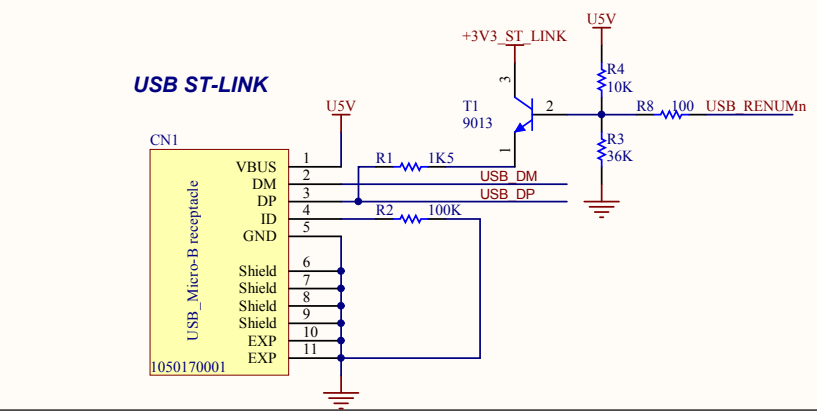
USB ST-LINK

+3V3_ST_LINK

U5V

U5V

R4
10K

T1
9013

3

2

1

R8 100 USB_RENUMn

R3
36K

CN1

VBUS 1
DM 2
DP 3
ID 4
GND 5
Shield 6
Shield 7
Shield 8
Shield 9
EXP 10
EXP 11

R1 1K5

USB_DM

USB_DP

R2 100K

USB_Micro-B receptacle

1050170001